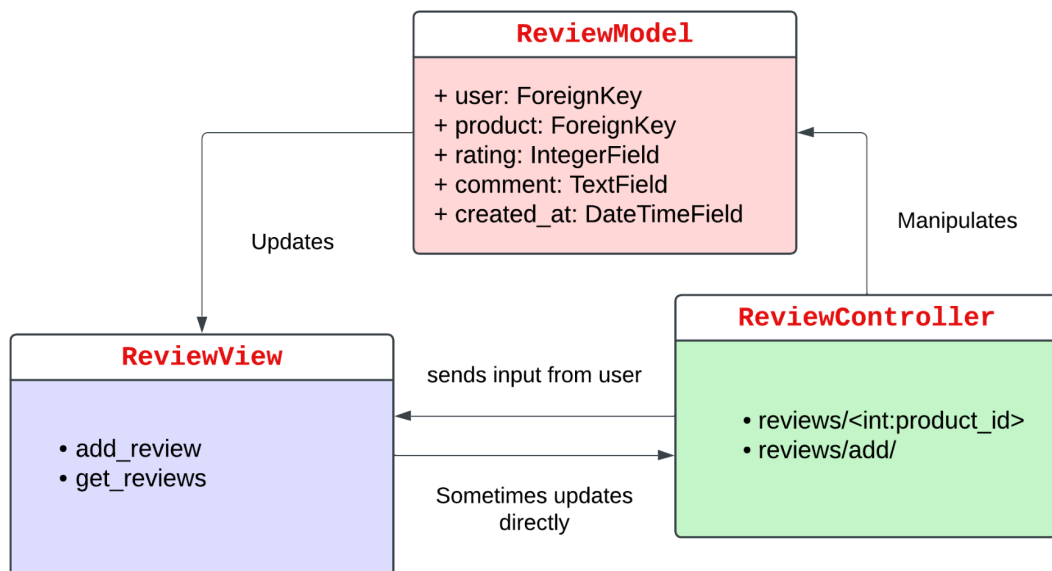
ReviewModel

+ user: ForeignKey
+ product: ForeignKey
+ rating: IntegerField
+ comment: TextField
+ created_at: DateTimeField

Updates

Manipulates

ReviewView

• add_review
• get_reviews

sends input from user

Sometimes updates directly

ReviewController

• reviews/<int:product_id>
• reviews/add/